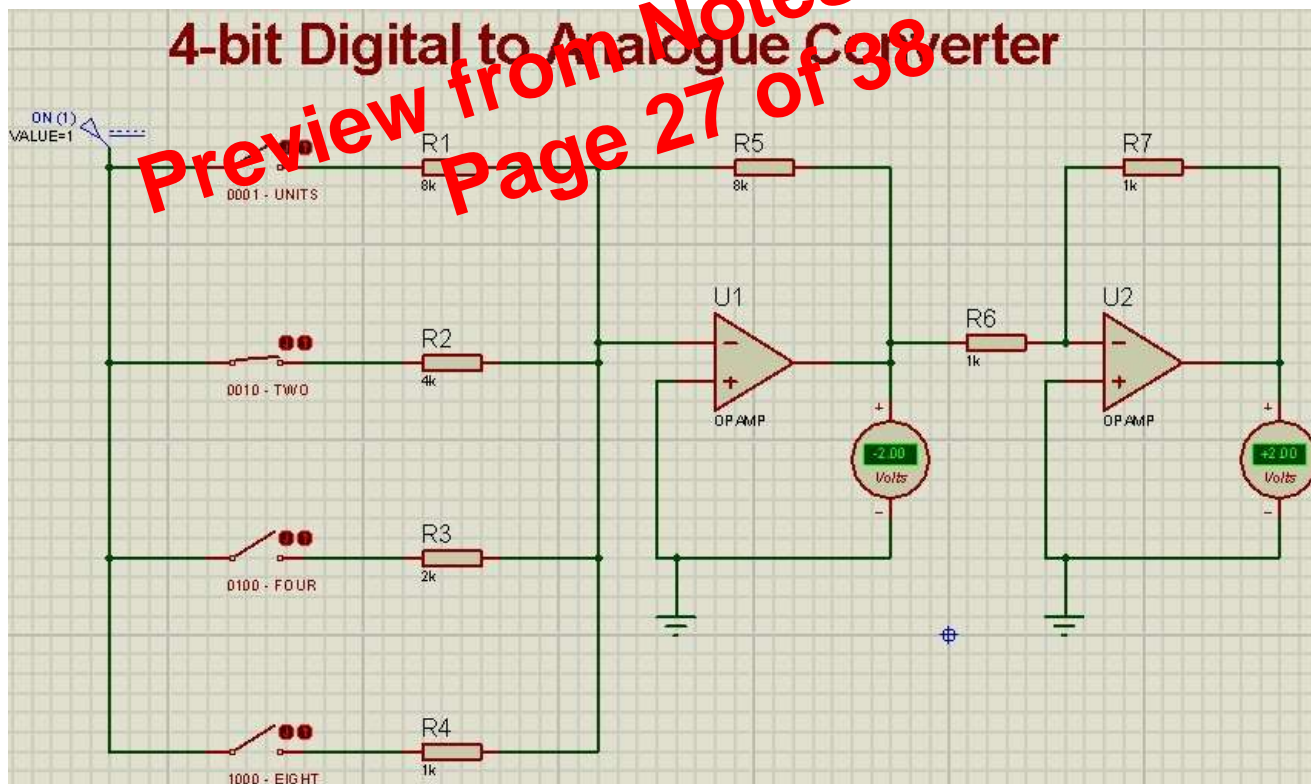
4-bit Digital to Analogue Converter

Preview from Notesale
Page 27 of 38

ON (1)
VALUE=1

0001 - UNITS
R1
8k
R5
8k
R7
1k

0010 - TWO
R2
4k
U1
OPAMP
R6
1k
U2
OPAMP

-2.00
Volts
+2.00
Volts

0100 - FOUR
R3
2k

1000 - EIGHT
R4
1k